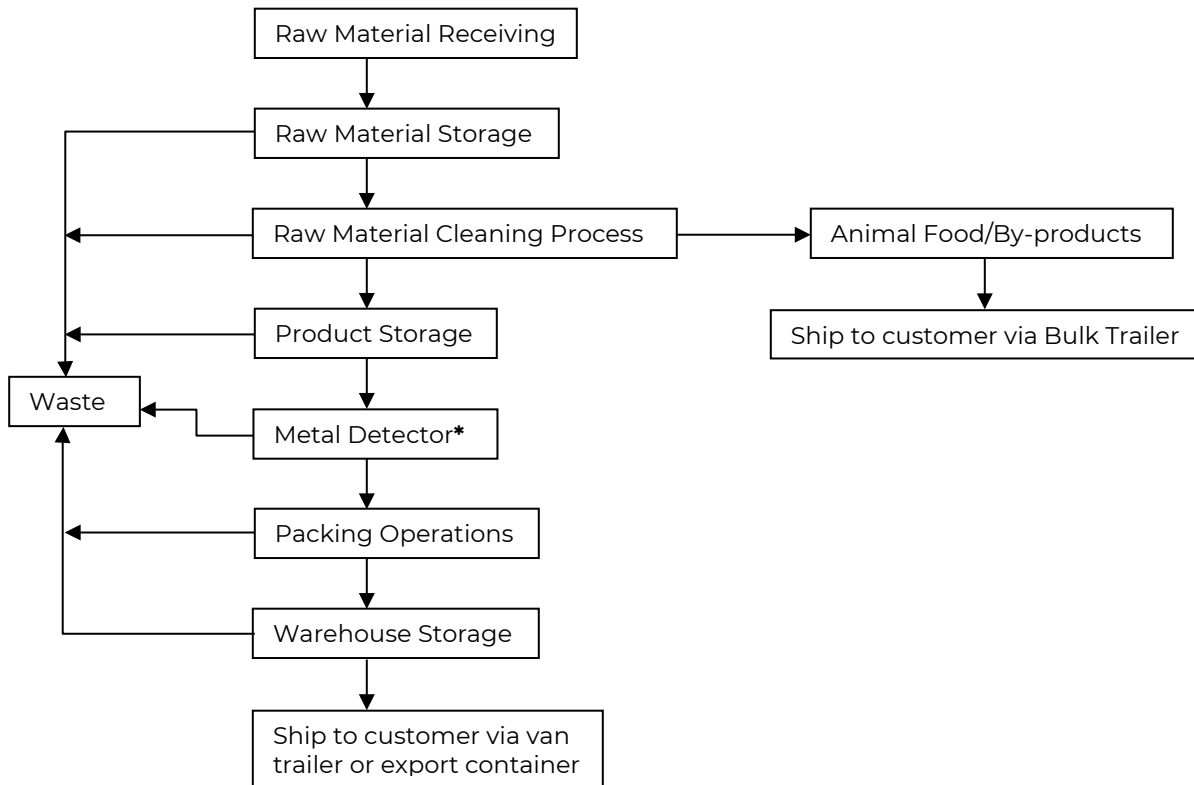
Raw Material Receiving

Raw Material Storage

Raw Material Cleaning Process

Animal Food/By-products

Ship to customer via Bulk Trailer

Product Storage

Waste

Metal Detector*

Packing Operations

Warehouse Storage

Ship to customer via van trailer or export container